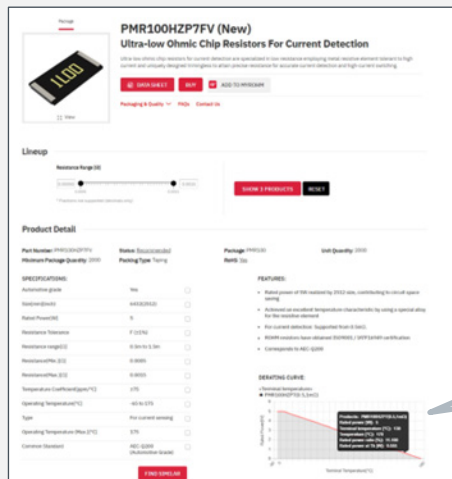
Package

PMR100HZP7FV (New)

Ultra-low Ohmic Chip Resistors For Current Detection

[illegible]

1L00

View

DATA SHEET BUY ADD TO MYROHM

Packaging & Quality FAQs Contact Us

Lineup

Resistance Range [Ω]

SHOW 3 PRODUCTS RESET

Product Detail

Part Number: PMR100HZP7FV
Status: Recommended
Package: PMR100
Unit Quantity: 2000
Minimum Package Quantity: 2000
Packing Type: Taping
RoHS: Yes

SPECIFICATIONS:

| | |
|---|---|
| Automotive grade | Yes |
| Size[mm](inch) | 6432(2512) |
| Rated Power [W] | 5 |
| Resistance Tolerance | F (±1%) |
| Resistance range[Ω] | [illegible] |
| Resistance(Min.) [Ω] | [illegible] |
| Resistance(Max.) [Ω] | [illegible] |
| Temperature Coefficient[ppm/°C] | ±75 |
| Operating Temperature[°C] | -65 to 175 |
| Type | For current sensing |
| Operating Temperature (Max.)[°C] | 175 |
| Common Standard | AEC-Q200 (Automotive Grade) |

FIND SIMILAR

FEATURES:

Rated power of 5W realized by 2512 size, contributing to circuit space saving

Achieved an excellent temperature characteristic by using a special alloy for the resistive element

For current detection: Supported from 0.5mΩ

ROHM resistors have obtained ISO9001 / IATF16949 certification

Corresponds to AEC-Q200

DERATING CURVE:

Terminal temperature
PMR100HZP7(0.5,1mΩ)

Products : PMR100HZP7(0.5,1mΩ)
Rated power (W) : 5
Terminal temperature (TC) : 110
Temperature (TC) : 175
Rated power ratio (%) : 100
Rated power at TS (W) : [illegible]

Terminal Temperature [°C]